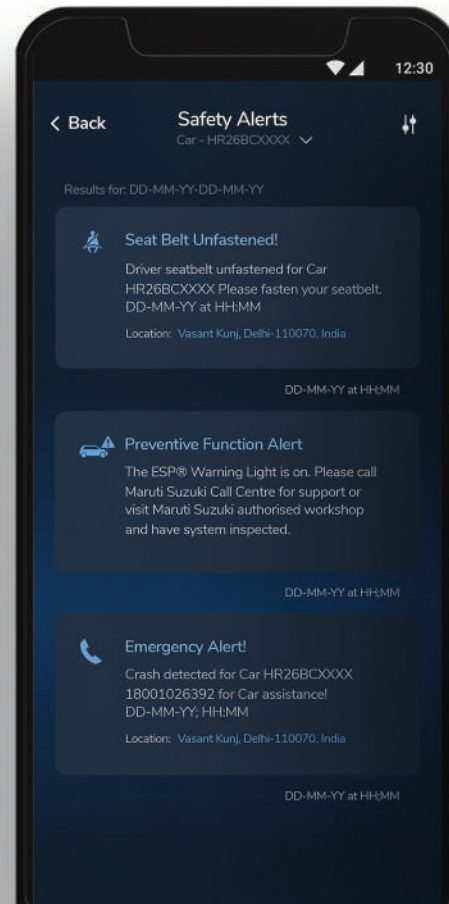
12:30

< Back

Safety Alerts

Car - HR26BCXXXX

Results for: DD-MM-YY-DD-MM-YY

Seat Belt Unfastened!

Driver seatbelt unfastened for Car HR26BCXXXX Please fasten your seatbelt. DD-MM-YY at HH:MM

Location: Vasant Kunj, Delhi-110070, India

DD-MM-YY at HH:MM

Preventive Function Alert

The ESP® Warning Light is on. Please call Maruti Suzuki Call Centre for support or visit Maruti Suzuki authorised workshop and have system inspected.

DD-MM-YY at HH:MM

Emergency Alert!

Crash detected for Car HR26BCXXXX 18001026392 for Car assistance! DD-MM-YY; HH:MM

Location: Vasant Kunj, Delhi-110070, India

DD-MM-YY at HH:MM